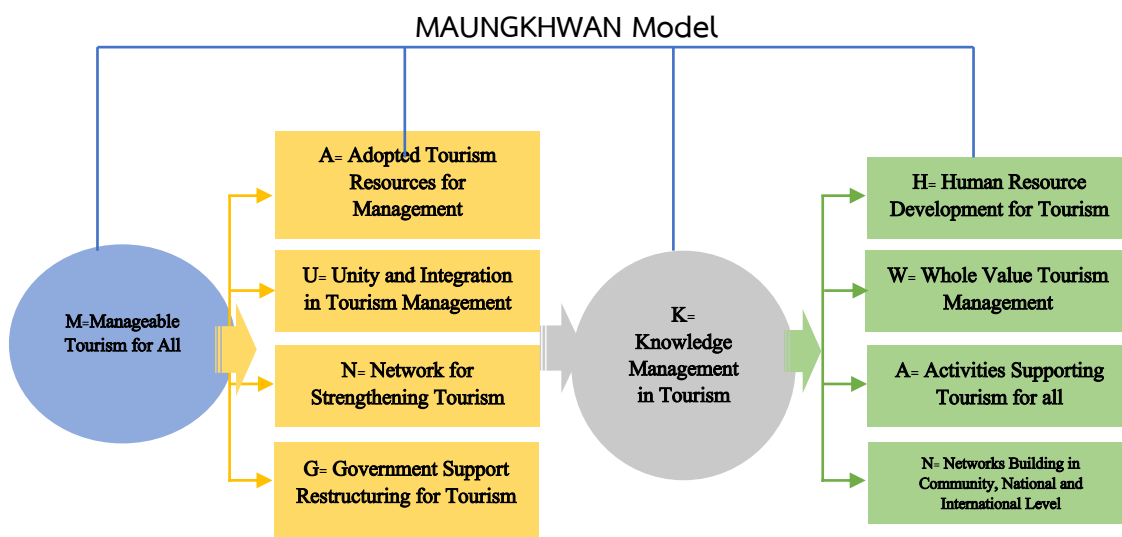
MAUNGKHWAN Model

M=Manageable Tourism for All

A= Adopted Tourism Resources for Management

U= Unity and Integration in Tourism Management

N= Network for Strengthening Tourism

G= Government Support Restructuring for Tourism

K= Knowledge Management in Tourism

H= Human Resource Development for Tourism

W= Whole Value Tourism Management

A= Activities Supporting Tourism for all

N= Networks Building in Community, National and International Level